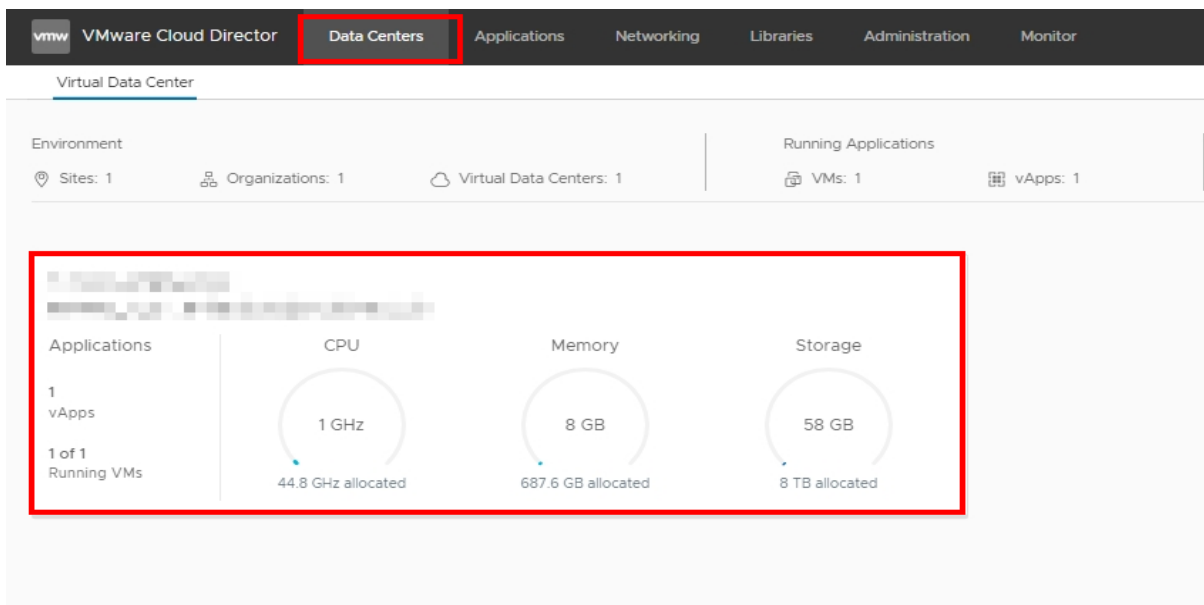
vmw VMware Cloud Director Data Centers Applications Networking Libraries Administration Monitor

Virtual Data Center

Environment

Sites: 1 Organizations: 1 Virtual Data Centers: 1

Running Applications

VMs: 1 vApps: 1

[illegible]

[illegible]

Applications

1
vApps

1 of 1
Running VMs

CPU

1 GHz

44.8 GHz allocated

Memory

8 GB

687.6 GB allocated

Storage

58 GB

8 TB allocated